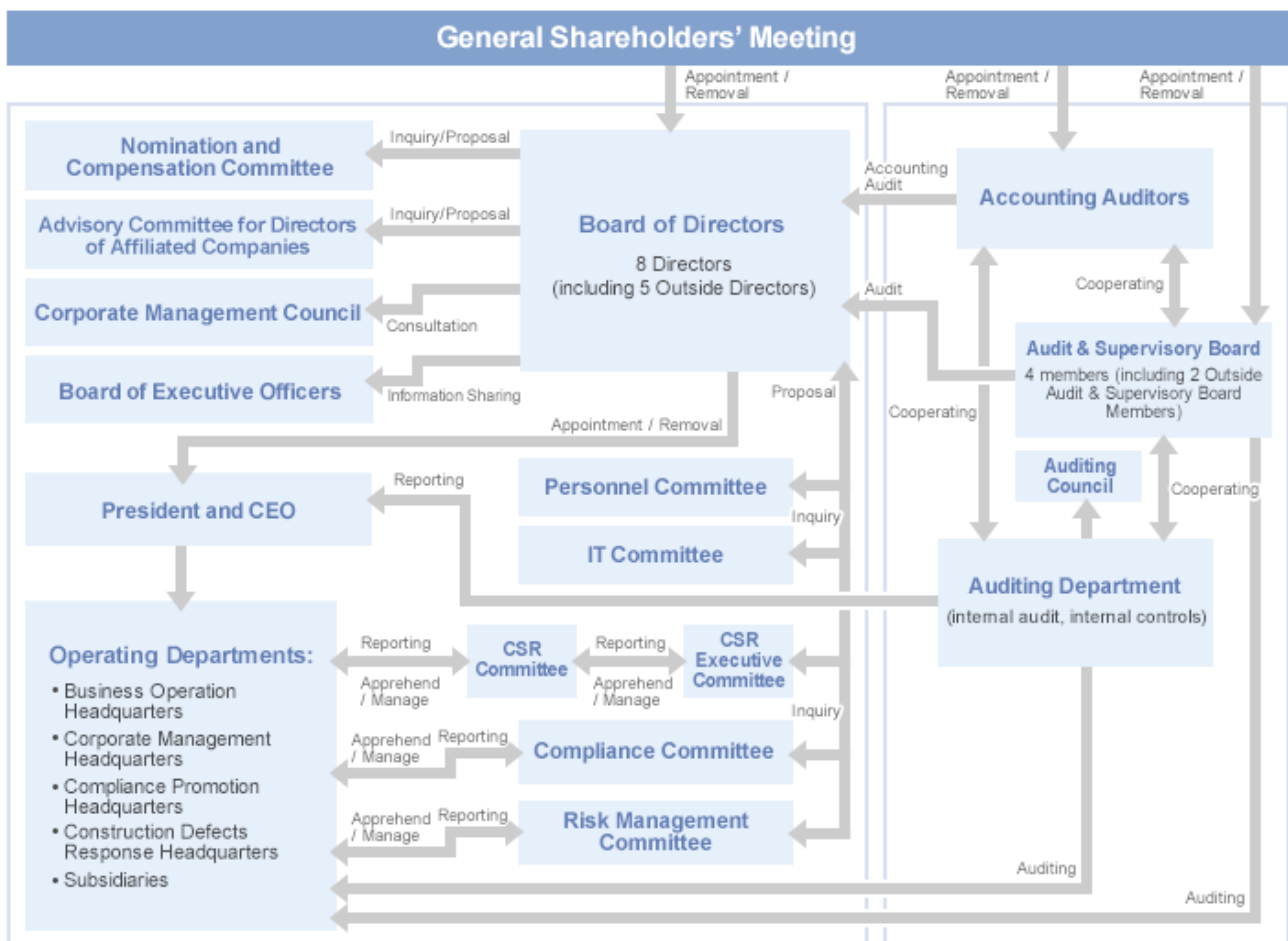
General Shareholders' Meeting

Appointment / Removal

Appointment / Removal

Appointment / Removal

Nomination and Compensation Committee

Inquiry/Proposal

Advisory Committee for Directors of Affiliated Companies

Inquiry/Proposal

Corporate Management Council

Consultation

Board of Executive Officers

Information Sharing

Board of Directors

8 Directors
(including 5 Outside Directors)

Accounting Audit

Accounting Auditors

Audit

Cooperating

Audit & Supervisory Board

4 members (including 2 Outside Audit & Supervisory Board Members)

Proposal

Cooperating

Appointment / Removal

President and CEO

Reporting

Personnel Committee

Inquiry

IT Committee

Auditing Council

Cooperating

Auditing Department

(internal audit, internal controls)

Operating Departments:

• Business Operation Headquarters
• Corporate Management Headquarters
• Compliance Promotion Headquarters
• Construction Defects Response Headquarters
• Subsidiaries

Reporting

Apprehend / Manage

CSR Committee

Reporting

Apprehend / Manage

CSR Executive Committee

Inquiry

Apprehend / Manage

Reporting

Compliance Committee

Apprehend / Manage

Reporting

Risk Management Committee

Auditing

Auditing